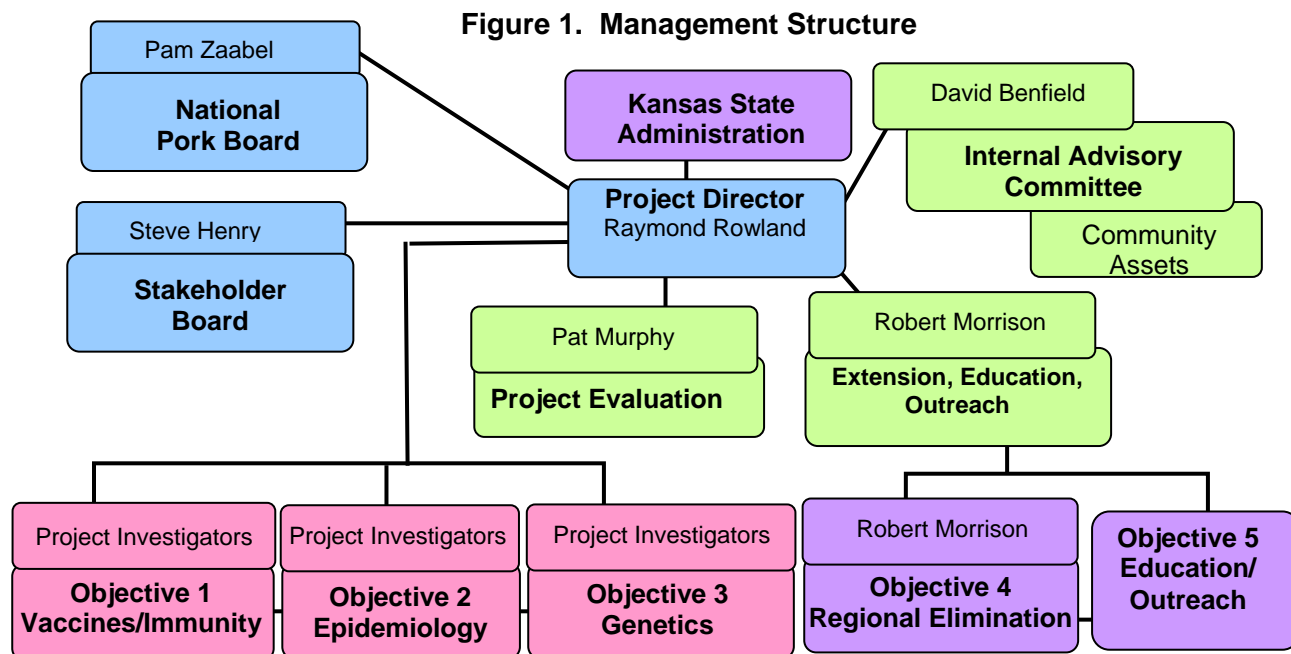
Figure 1. Management Structure

Pam Zaabel

National Pork Board

Kansas State Administration

David Benfield

Internal Advisory Committee

Community Assets

Project Director
Raymond Rowland

Steve Henry

Stakeholder Board

Pat Murphy

Project Evaluation

Robert Morrison

Extension, Education, Outreach

Project Investigators

Objective 1 Vaccines/Immunity

Project Investigators

Objective 2 Epidemiology

Project Investigators

Objective 3 Genetics

Robert Morrison

Objective 4 Regional Elimination

Objective 5 Education/ Outreach